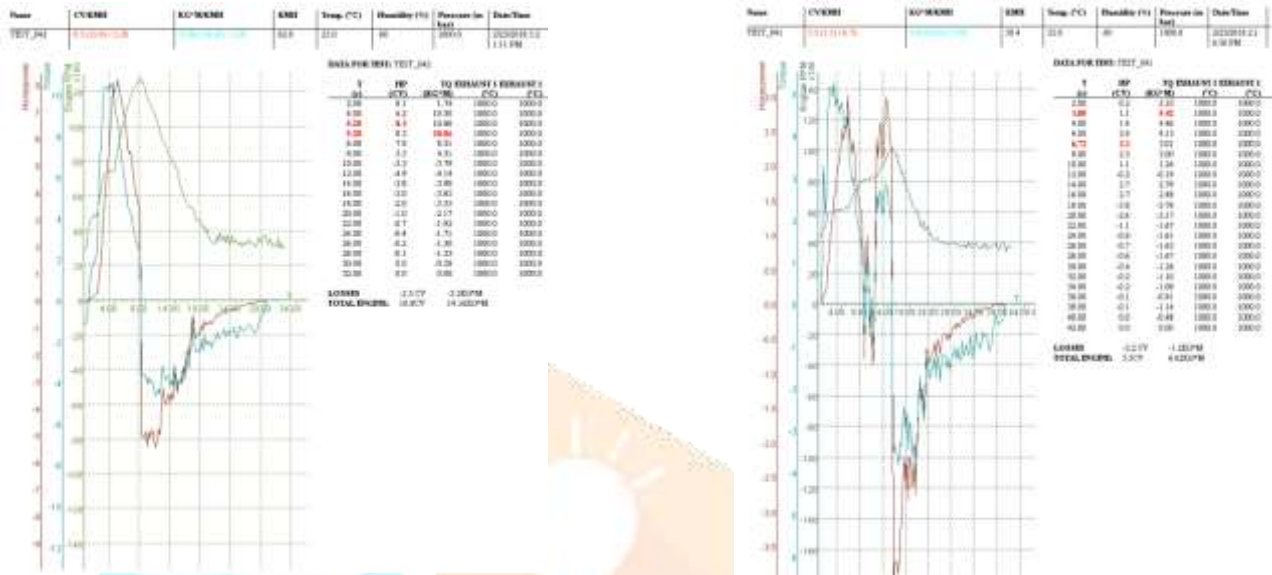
| Name | CV/KMH | KG*M/KMH | KMH | Temp. (°C) | Humidity (%) | Pressure (in bar) | Date/Time |
|---|---|---|---|---|---|---|---|
| TEST_041 | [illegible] | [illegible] | 62.0 | 22.0 | 40 | 1000.0 | 2023/03/15 2:1 1:51 PM |

DATA FOR TEST: TEST_041

| T (s) | HP (CV) | TQ (KG*M) | EXHAUST 1 (°C) | EXHAUST 2 (°C) |
|---|---|---|---|---|
| 2.00 | 8.1 | 1.70 | 1000.0 | 1000.0 |
| 4.00 | 4.2 | 10.30 | 1000.0 | 1000.0 |
| 5.28 | 8.5 | 10.00 | 1000.0 | 1000.0 |
| 5.28 | 8.2 | 10.86 | 1000.0 | 1000.0 |
| 6.00 | 7.0 | 9.31 | 1000.0 | 1000.0 |
| 8.00 | 3.2 | 4.31 | 1000.0 | 1000.0 |
| 10.00 | -3.2 | -3.70 | 1000.0 | 1000.0 |
| 12.00 | -4.9 | -4.14 | 1000.0 | 1000.0 |
| 14.00 | -3.8 | -3.00 | 1000.0 | 1000.0 |
| 16.00 | -3.0 | -2.62 | 1000.0 | 1000.0 |
| 18.00 | -2.0 | -2.33 | 1000.0 | 1000.0 |
| 20.00 | -1.0 | -2.17 | 1000.0 | 1000.0 |
| 22.00 | -0.7 | -1.92 | 1000.0 | 1000.0 |
| 24.00 | -0.4 | -1.71 | 1000.0 | 1000.0 |
| 26.00 | -0.2 | -1.30 | 1000.0 | 1000.0 |
| 28.00 | -0.1 | -1.23 | 1000.0 | 1000.0 |
| 30.00 | 0.0 | -0.28 | 1000.0 | 1000.0 |
| 32.00 | 0.0 | 0.00 | 1000.0 | 1000.0 |

LOSSES -2.5 CV -3.2 KGM
TOTAL ENGINE: 10.8CV 14.1KGM

4.00 8.00 14.00 18.00 20.00 24.00

| Name | CV/KMH | KG*M/KMH | KMH | Temp. (°C) | Humidity (%) | Pressure (in bar) | Date/Time |
|---|---|---|---|---|---|---|---|
| TEST_041 | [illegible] | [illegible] | 38.4 | 22.0 | 40 | 1000.0 | 2023/03/15 2:1 6:38 PM |

DATA FOR TEST: TEST_041

| T (s) | HP (CV) | TQ (KG*M) | EXHAUST 1 (°C) | EXHAUST 2 (°C) |
|---|---|---|---|---|
| 2.00 | 0.2 | 2.12 | 1000.0 | 1000.0 |
| 3.00 | 1.1 | 5.42 | 1000.0 | 1000.0 |
| 4.00 | 1.6 | 4.41 | 1000.0 | 1000.0 |
| 6.00 | 2.6 | 4.13 | 1000.0 | 1000.0 |
| 6.72 | 3.1 | 3.02 | 1000.0 | 1000.0 |
| 8.00 | 2.3 | 3.00 | 1000.0 | 1000.0 |
| 10.00 | 1.1 | 1.24 | 1000.0 | 1000.0 |
| 12.00 | -0.2 | -0.19 | 1000.0 | 1000.0 |
| 14.00 | 2.7 | 2.79 | 1000.0 | 1000.0 |
| 16.00 | 2.7 | -2.49 | 1000.0 | 1000.0 |
| 18.00 | -1.6 | -2.70 | 1000.0 | 1000.0 |
| 20.00 | -1.6 | -2.17 | 1000.0 | 1000.0 |
| 22.00 | -1.1 | -1.67 | 1000.0 | 1000.0 |
| 24.00 | -0.6 | -1.61 | 1000.0 | 1000.0 |
| 26.00 | -0.7 | -1.61 | 1000.0 | 1000.0 |
| 28.00 | -0.6 | -1.67 | 1000.0 | 1000.0 |
| 30.00 | -0.4 | -1.28 | 1000.0 | 1000.0 |
| 32.00 | -0.2 | -1.31 | 1000.0 | 1000.0 |
| 34.00 | -0.2 | -1.09 | 1000.0 | 1000.0 |
| 36.00 | -0.1 | -0.91 | 1000.0 | 1000.0 |
| 38.00 | -0.1 | -1.14 | 1000.0 | 1000.0 |
| 40.00 | 0.0 | -0.48 | 1000.0 | 1000.0 |
| 42.00 | 0.0 | 0.00 | 1000.0 | 1000.0 |

LOSSES -2.2 CV -1.2 KGM
TOTAL ENGINE: 5.3CV 6.6KGM